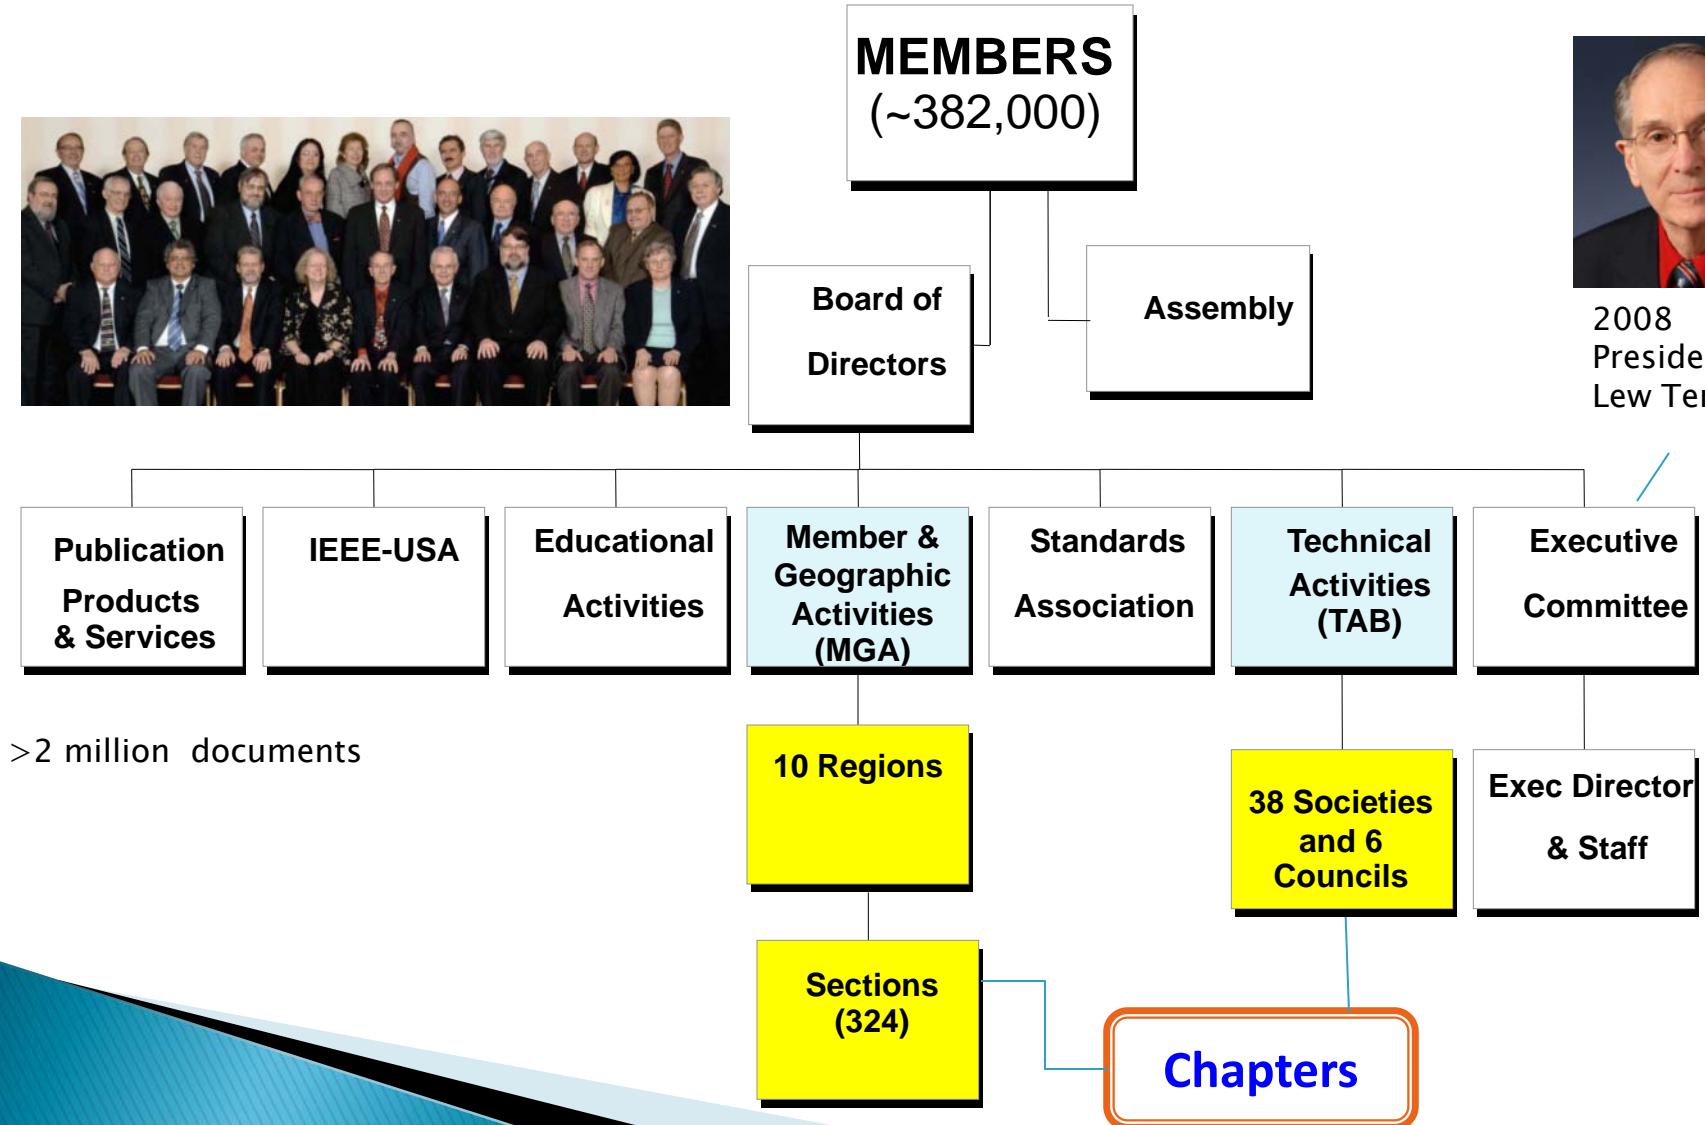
MEMBERS
(~382,000)

Board of
Directors

Assembly

2008
Preside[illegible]
Lew Te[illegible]

Publication
Products
& Services

IEEE-USA

Educational
Activities

Member &
Geographic
Activities
(MGA)

Standards
Association

Technical
Activities
(TAB)

Executive
Committee

>2 million documents

10 Regions

38 Societies
and 6
Councils

Exec Director
& Staff

Sections
(324)

Chapters